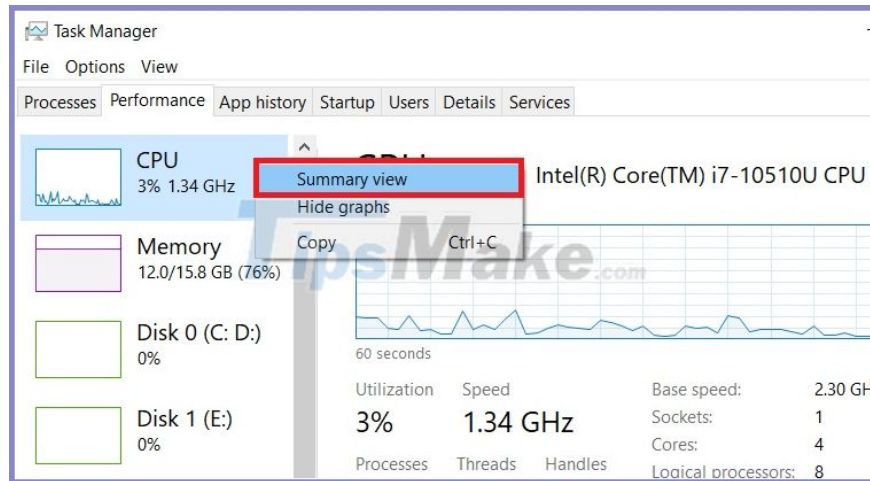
Task Manager
File Options View
Processes Performance App history Startup Users Details Services

CPU
3% 1.34 GHz

Memory
12.0/15.8 GB (76%)

Disk 0 (C: D:)
0%

Disk 1 (E:)
0%

Summary view
Hide graphs
Copy Ctrl+C

CPU Intel(R) Core(TM) i7-10510U CPU

TipsMake.com

60 seconds

Utilization
3%

Speed
1.34 GHz

Processes Threads Handles

Base speed: 2.30 GH
Sockets: 1
Cores: 4
Logical processors: 8